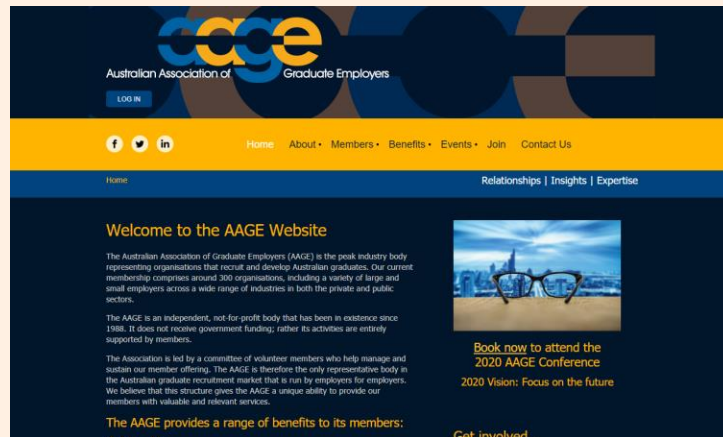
aage
Australian Association of Graduate Employers

LOG IN

f
in

Home
About •
Members •
Benefits •
Events •
Join
Contact Us

Home

Relationships | Insights | Expertise

Welcome to the AAGE Website

The Australian Association of Graduate Employers (AAGE) is the peak industry body representing organisations that recruit and develop Australian graduates. Our current membership comprises around 300 organisations, including a variety of large and small employers across a wide range of industries in both the private and public sectors.

The AAGE is an independent, not-for-profit body that has been in existence since 1988. It does not receive government funding; rather its activities are entirely supported by members.

The Association is led by a committee of volunteer members who help manage and sustain our member offering. The AAGE is therefore the only representative body in the Australian graduate recruitment market that is run by employers for employers. We believe that this structure gives the AAGE a unique ability to provide our members with valuable and relevant services.

The AAGE provides a range of benefits to its members:

Book now to attend the 2020 AAGE Conference

2020 Vision: Focus on the future

Get involved